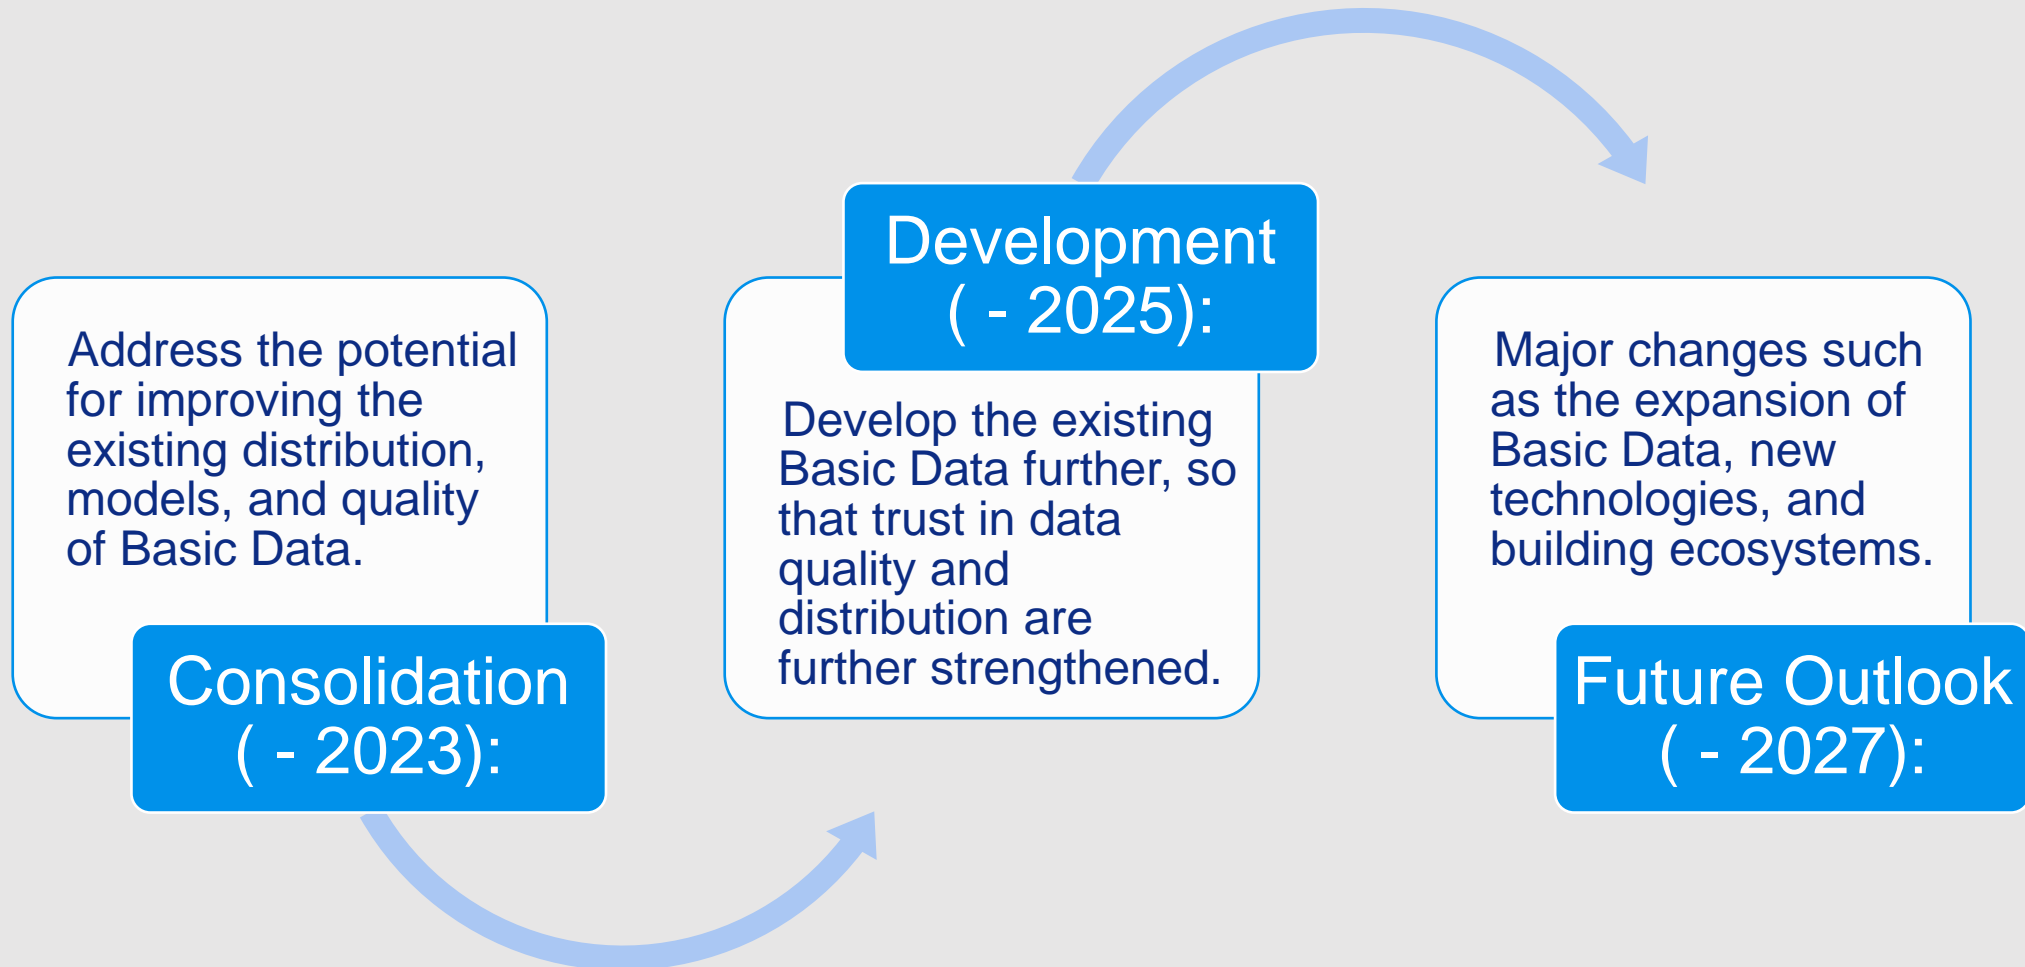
Address the potential for improving the existing distribution, models, and quality of Basic Data.

Consolidation ( - 2023):

Development ( - 2025):

Develop the existing Basic Data further, so that trust in data quality and distribution are further strengthened.

Major changes such as the expansion of Basic Data, new technologies, and building ecosystems.

Future Outlook ( - 2027):